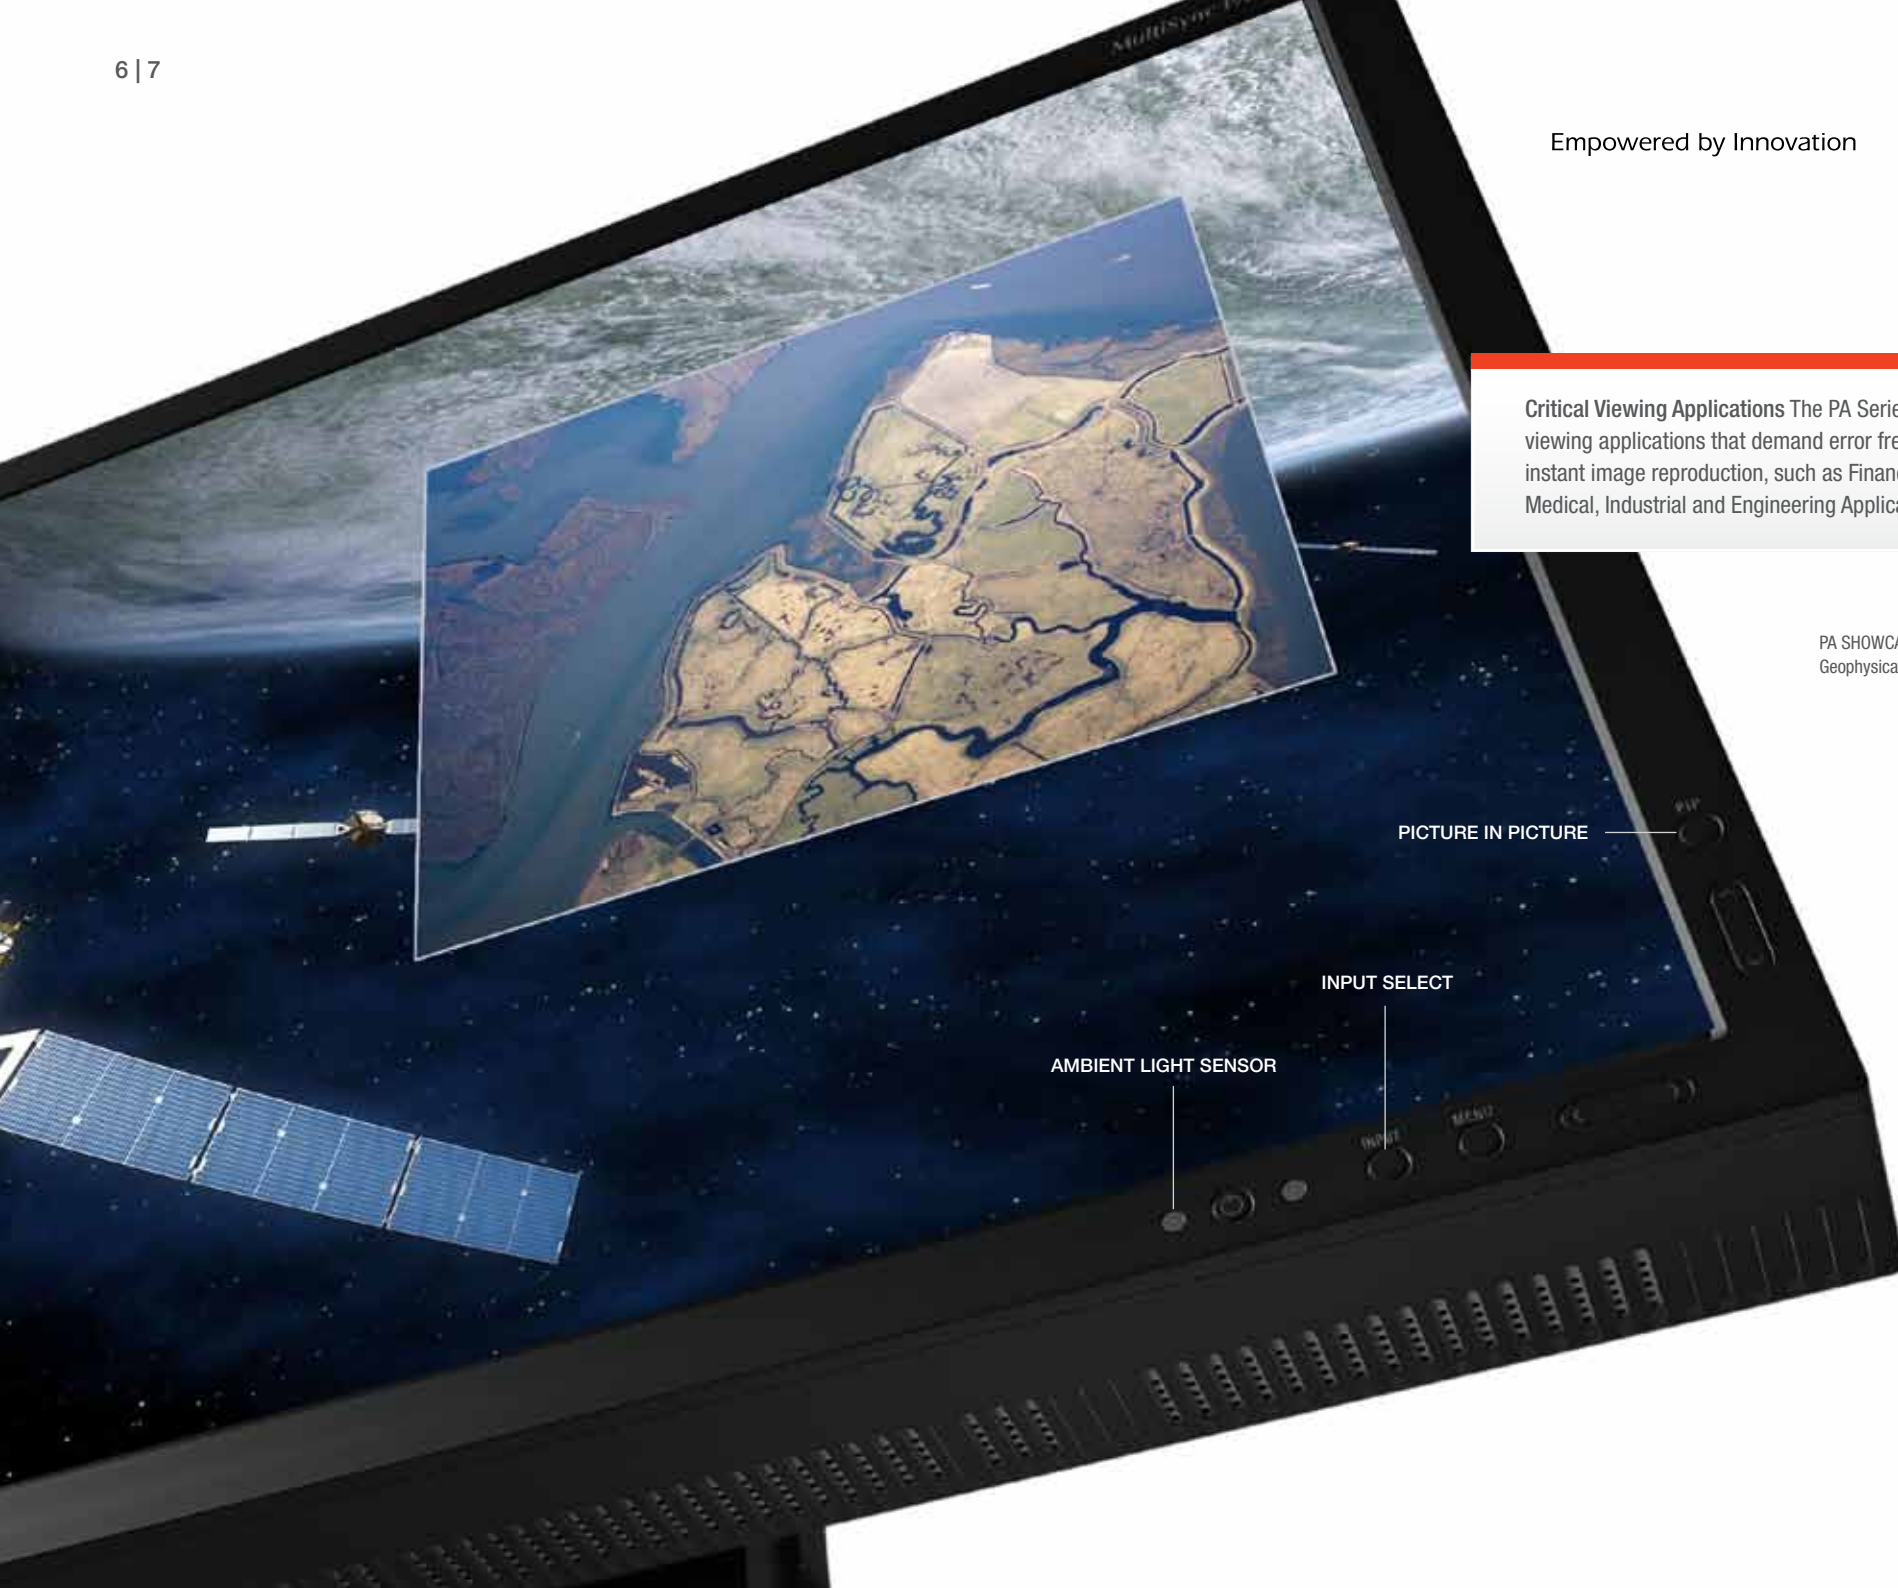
6 | 7

MultiSync

Empowered by Innovation

Critical Viewing Applications The PA Serie viewing applications that demand error fre instant image reproduction, such as Finan Medical, Industrial and Engineering Applic

PA SHOWC Geophysica

PICTURE IN PICTURE

PIP

INPUT SELECT

AMBIENT LIGHT SENSOR

INPUT

MENU